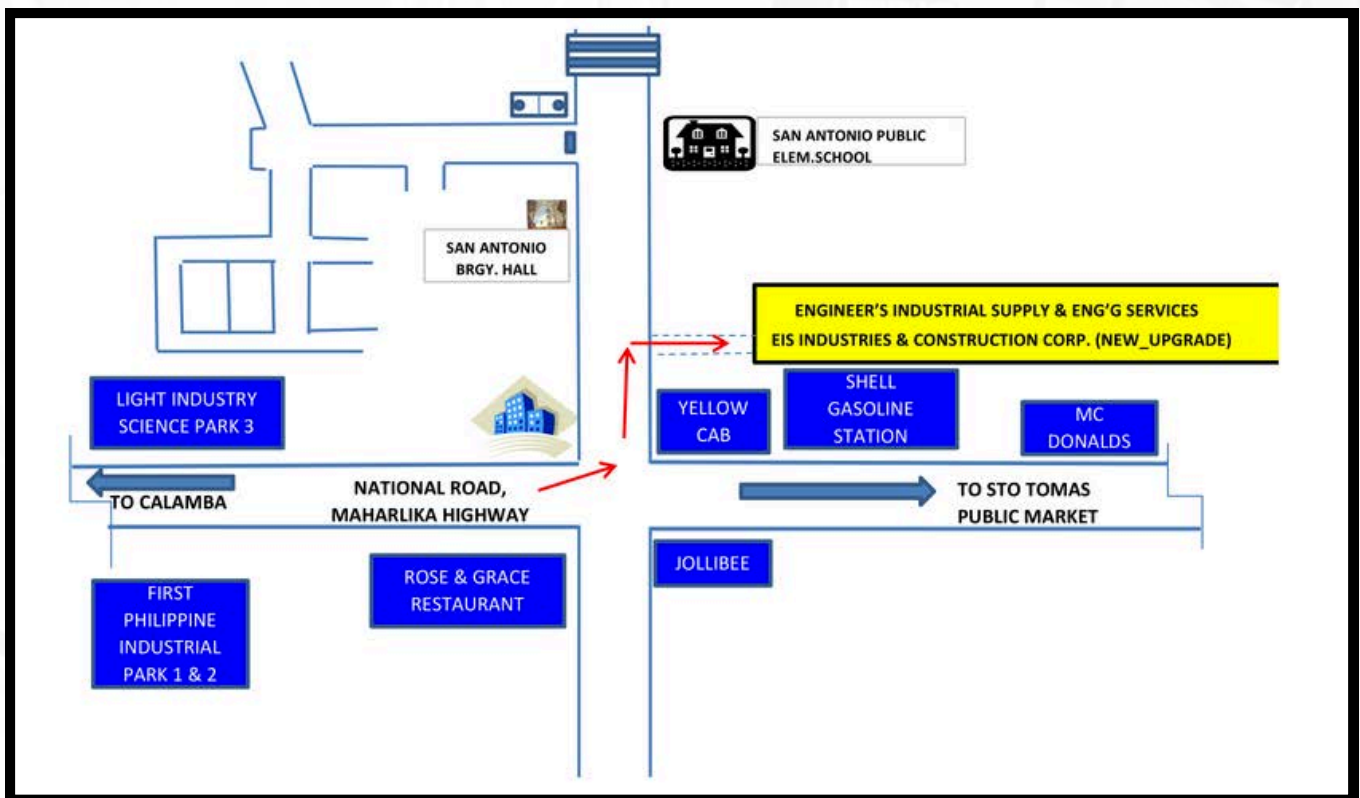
SAN ANTONIO PUBLIC ELEM.SCHOOL

SAN ANTONIO BRGY. HALL

ENGINEER'S INDUSTRIAL SUPPLY & ENG'G SERVICES
EIS INDUSTRIES & CONSTRUCTION CORP. (NEW_UPGRADE)

LIGHT INDUSTRY SCIENCE PARK 3

YELLOW CAB

SHELL GASOLINE STATION

MC DONALDS

TO CALAMBA

NATIONAL ROAD, MAHARLIKA HIGHWAY

TO STO TOMAS PUBLIC MARKET

JOLLIBEE

FIRST PHILIPPINE INDUSTRIAL PARK 1 & 2

ROSE & GRACE RESTAURANT